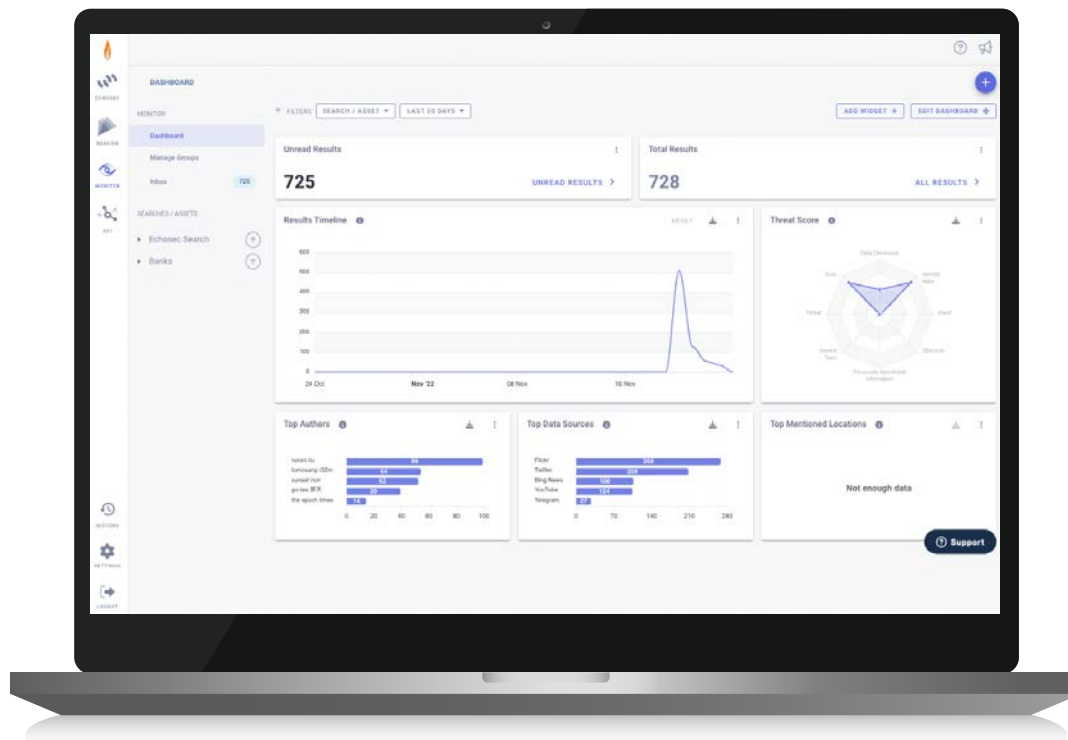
ECHOSEC

BEACON

MONITOR

API

HISTORY

SETTINGS

LOGOUT

DASHBOARD

MONITOR

Dashboard

Manage Groups

Inbox 725

SEARCHES / ASSETS

Echosec Search

Banks

FILTERS SEARCH / ASSET ▾ LAST 30 DAYS ▾

ADD WIDGET + EDIT DASHBOARD

Unread Results

725

UNREAD RESULTS >

Total Results

728

ALL RESULTS >

Results Timeline

RESET

600
500
400
300
200
100
0

24 Oct Nov '22 08 Nov 16 Nov

Threat Score

Data Disclosure

Toxic

Identity Hate

Insult

Threat

Obscene

Severe Toxic

Personally Identifiable Information

Top Authors

ruoxin liu 94
tomowang i33m 54
sunset rcer 52
go-tea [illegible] 39
the epoch times 14

0 20 40 60 80 100

Top Data Sources

Flickr 253
Twitter 204
Bing News 108
YouTube 124
Telegram 27

0 70 140 210 280

Top Mentioned Locations

Not enough data

Support